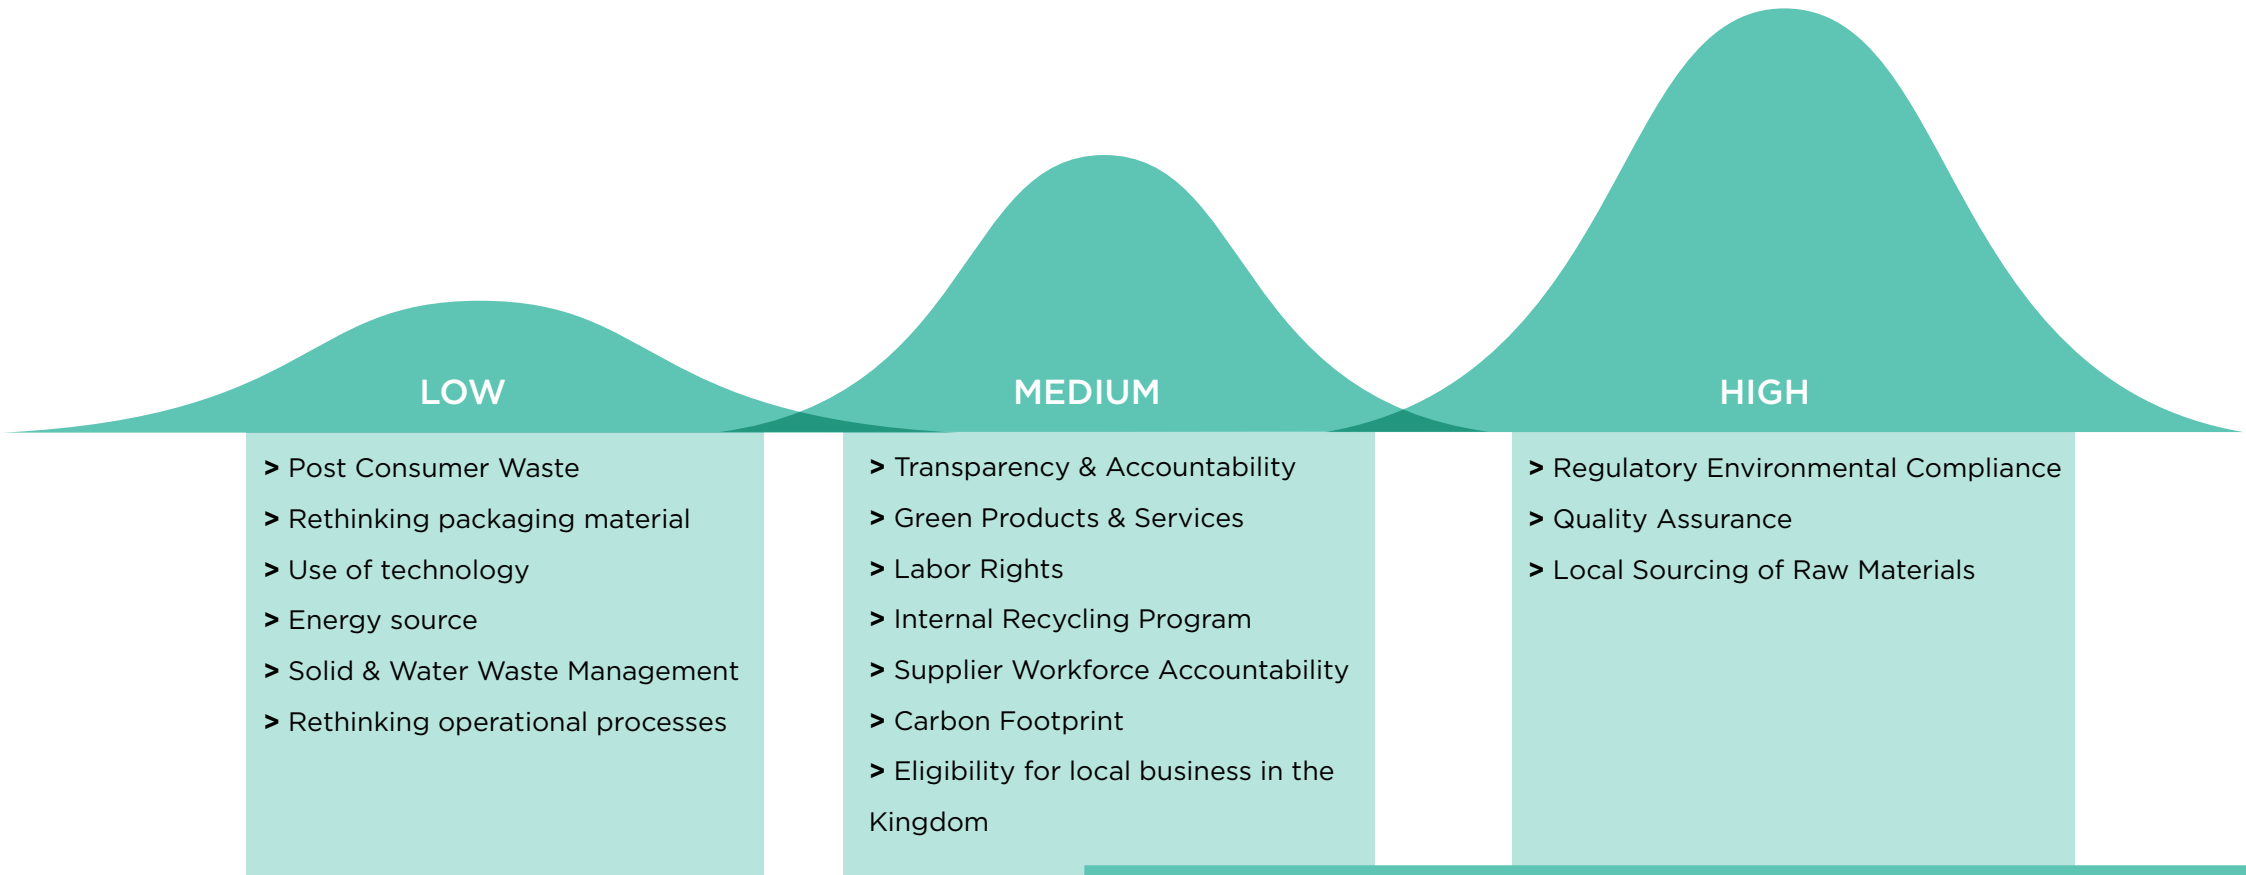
LOW

> Post Consumer Waste
> Rethinking packaging material
> Use of technology
> Energy source
> Solid & Water Waste Management
> Rethinking operational processes

MEDIUM

> Transparency & Accountability
> Green Products & Services
> Labor Rights
> Internal Recycling Program
> Supplier Workforce Accountability
> Carbon Footprint
> Eligibility for local business in the Kingdom

HIGH

> Regulatory Environmental Compliance
> Quality Assurance
> Local Sourcing of Raw Materials